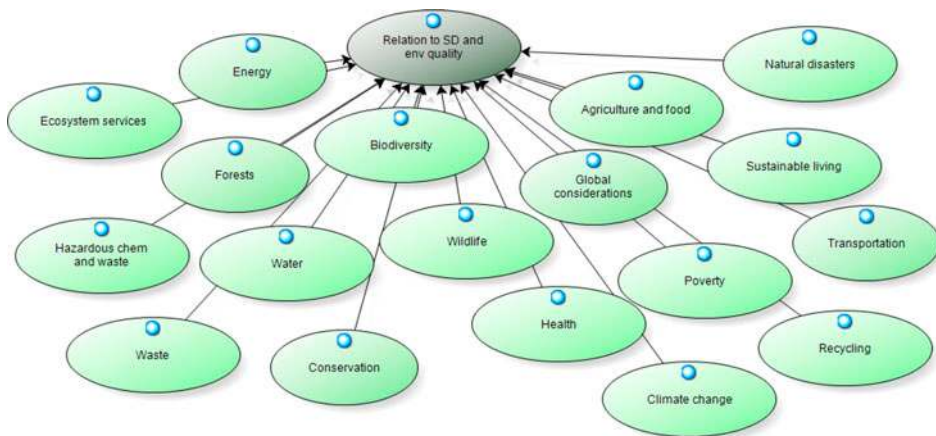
Relation to SD and env quality

Energy

Natural disasters

Ecosystem services

Agriculture and food

Biodiversity

Forests

Sustainable living

Global considerations

Transportation

Hazardous chem and waste

Water

Wildlife

Poverty

Health

Waste

Conservation

Recycling

Climate change